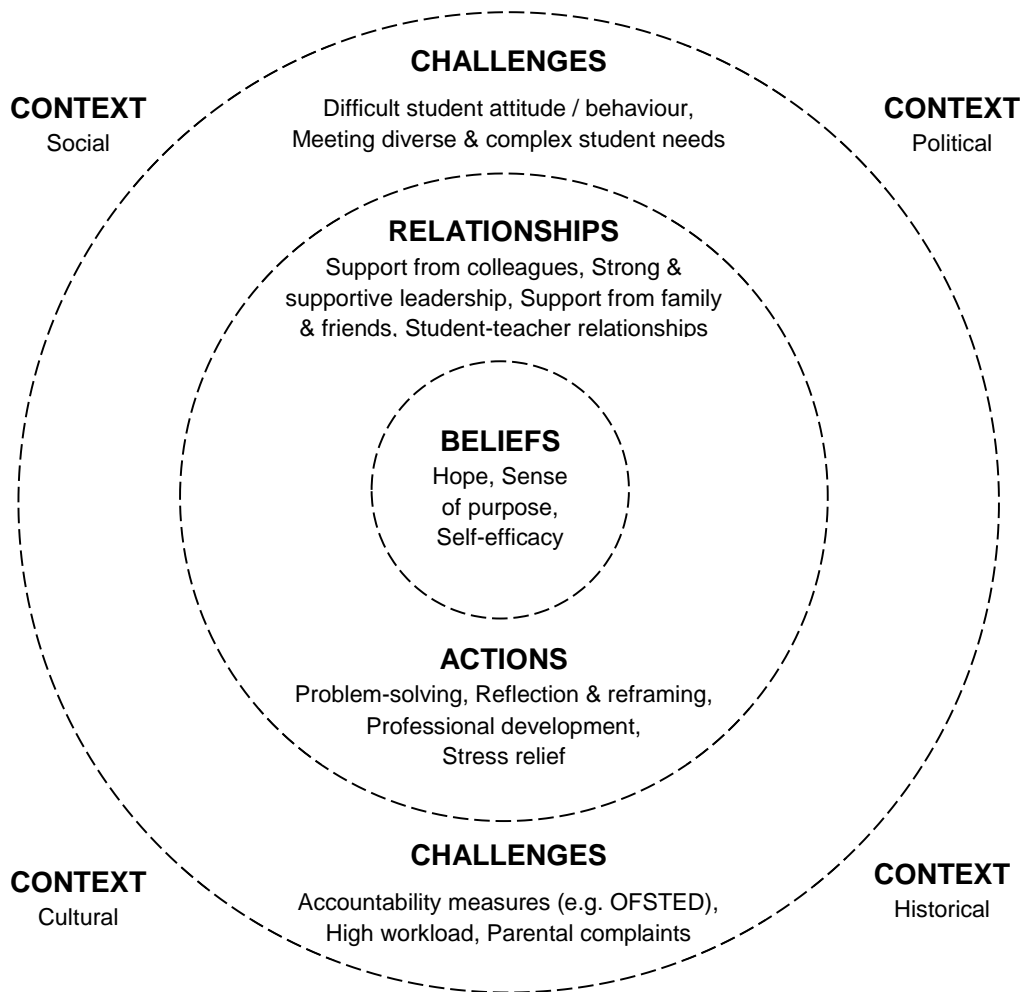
CONTEXT
Social

CHALLENGES
Difficult student attitude / behaviour, Meeting diverse & complex student needs

CONTEXT
Political

RELATIONSHIPS
Support from colleagues, Strong & supportive leadership, Support from family & friends, Student-teacher relationships

BELIEFS
Hope, Sense of purpose, Self-efficacy

ACTIONS
Problem-solving, Reflection & reframing, Professional development, Stress relief

CONTEXT
Cultural

CHALLENGES
Accountability measures (e.g. OFSTED), High workload, Parental complaints

CONTEXT
Historical